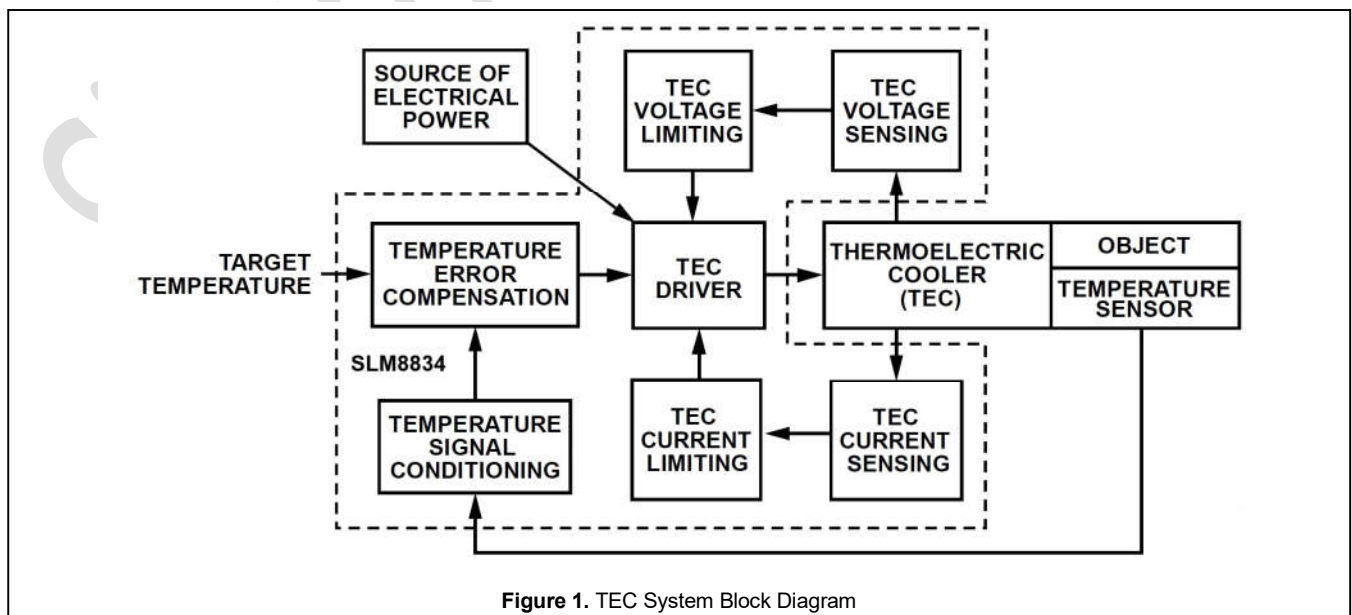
SOURCE OF ELECTRICAL POWER

TEC VOLTAGE LIMITING

TEC VOLTAGE SENSING

TARGET TEMPERATURE

TEMPERATURE ERROR COMPENSATION

TEC DRIVER

THERMOELECTRIC COOLER (TEC)

OBJECT

TEMPERATURE SENSOR

SLM8834

TEMPERATURE SIGNAL CONDITIONING

TEC CURRENT LIMITING

TEC CURRENT SENSING

**Figure 1.** TEC System Block Diagram